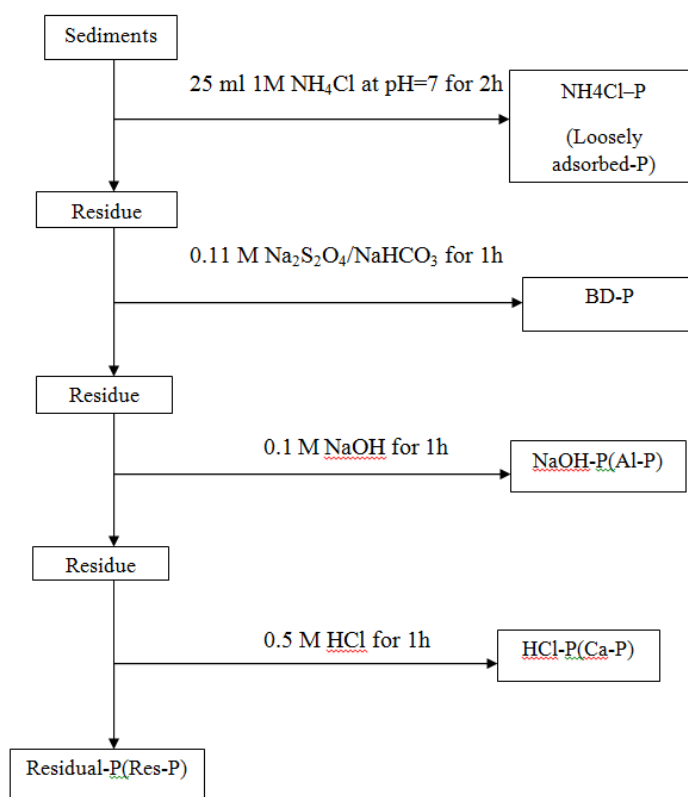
Sediments

25 ml 1M $NH_4Cl$ at pH=7 for 2h

NH4Cl–P

(Loosely adsorbed-P)

Residue

0.11 M $Na_2S_2O_4$/$NaHCO_3$ for 1h

BD-P

Residue

0.1 M NaOH for 1h

NaOH-P(Al-P)

Residue

0.5 M HCl for 1h

HCl-P(Ca-P)

Residual-P(Res-P)